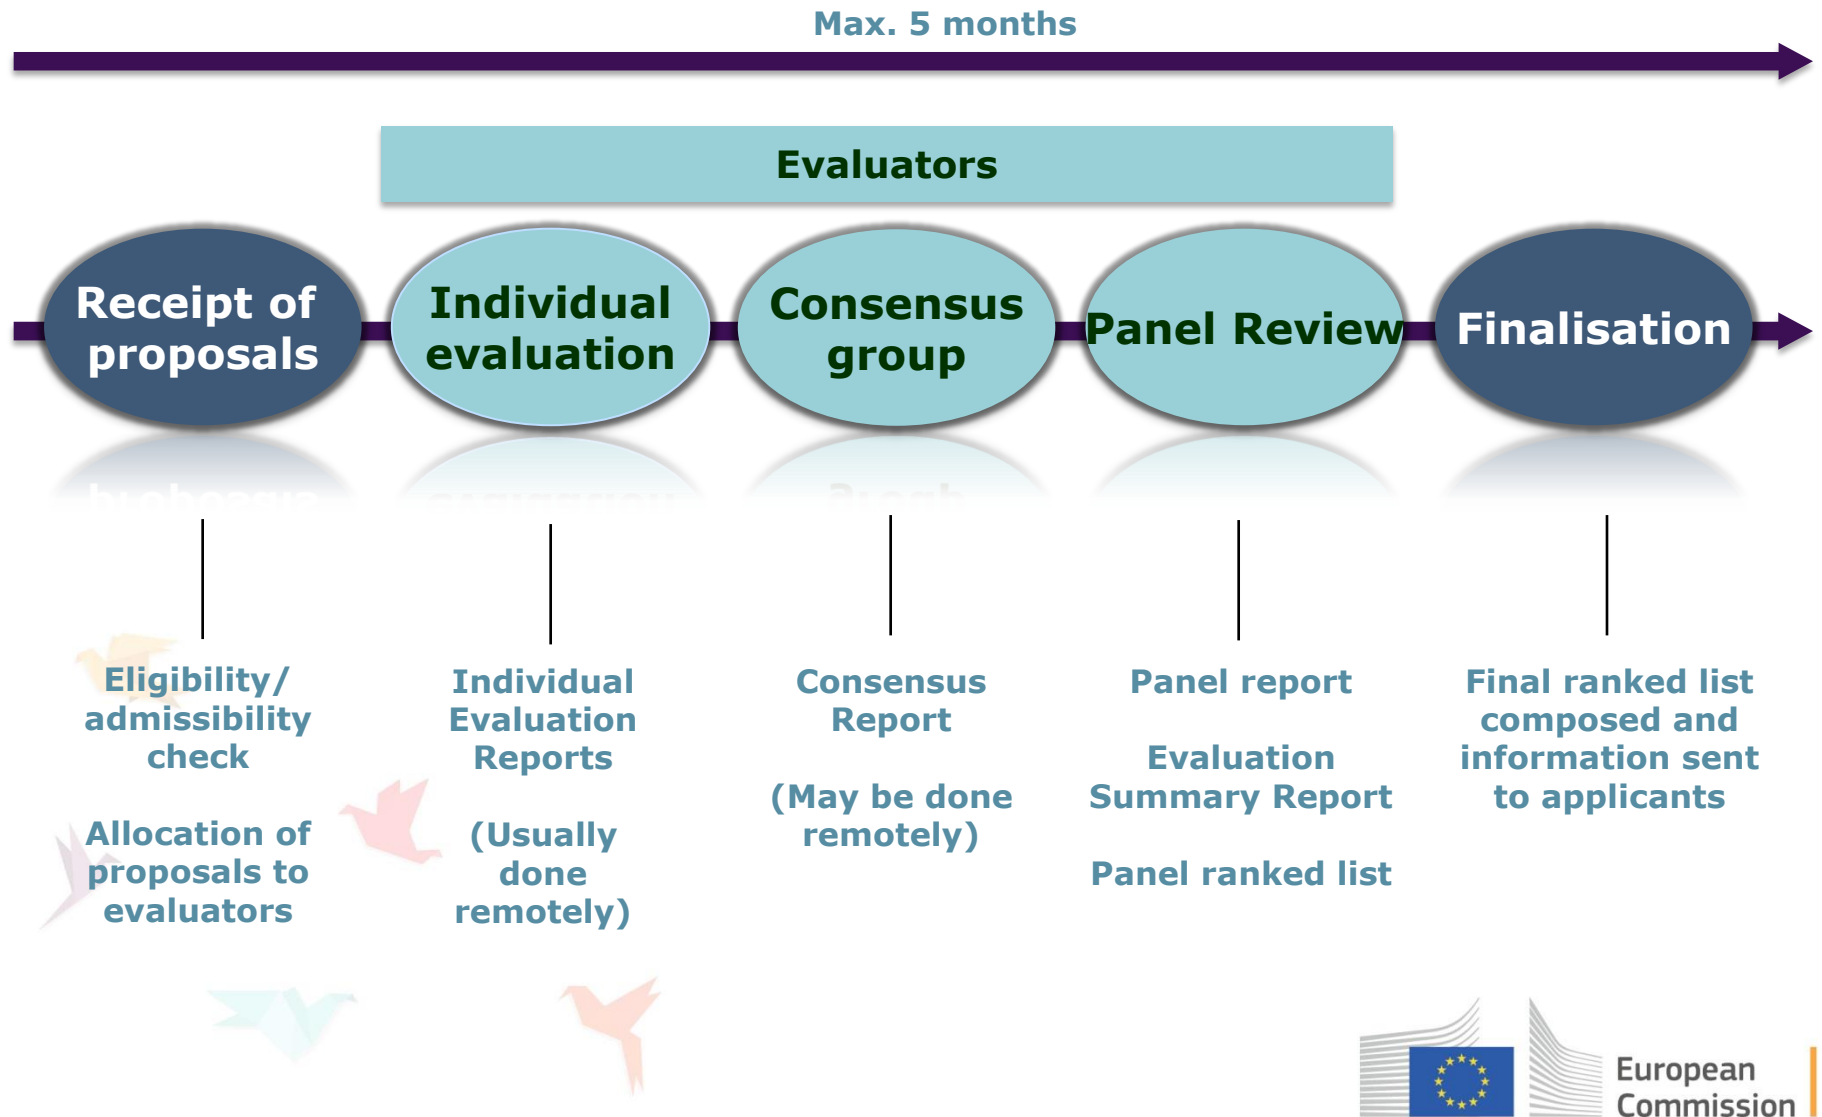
Max. 5 months

Evaluators

Receipt of proposals

Individual evaluation

Consensus group

Panel Review

Finalisation

Eligibility/ admissibility check

Allocation of proposals to evaluators

Individual Evaluation Reports

(Usually done remotely)

Consensus Report

(May be done remotely)

Panel report

Evaluation Summary Report

Panel ranked list

Final ranked list composed and information sent to applicants

European Commission